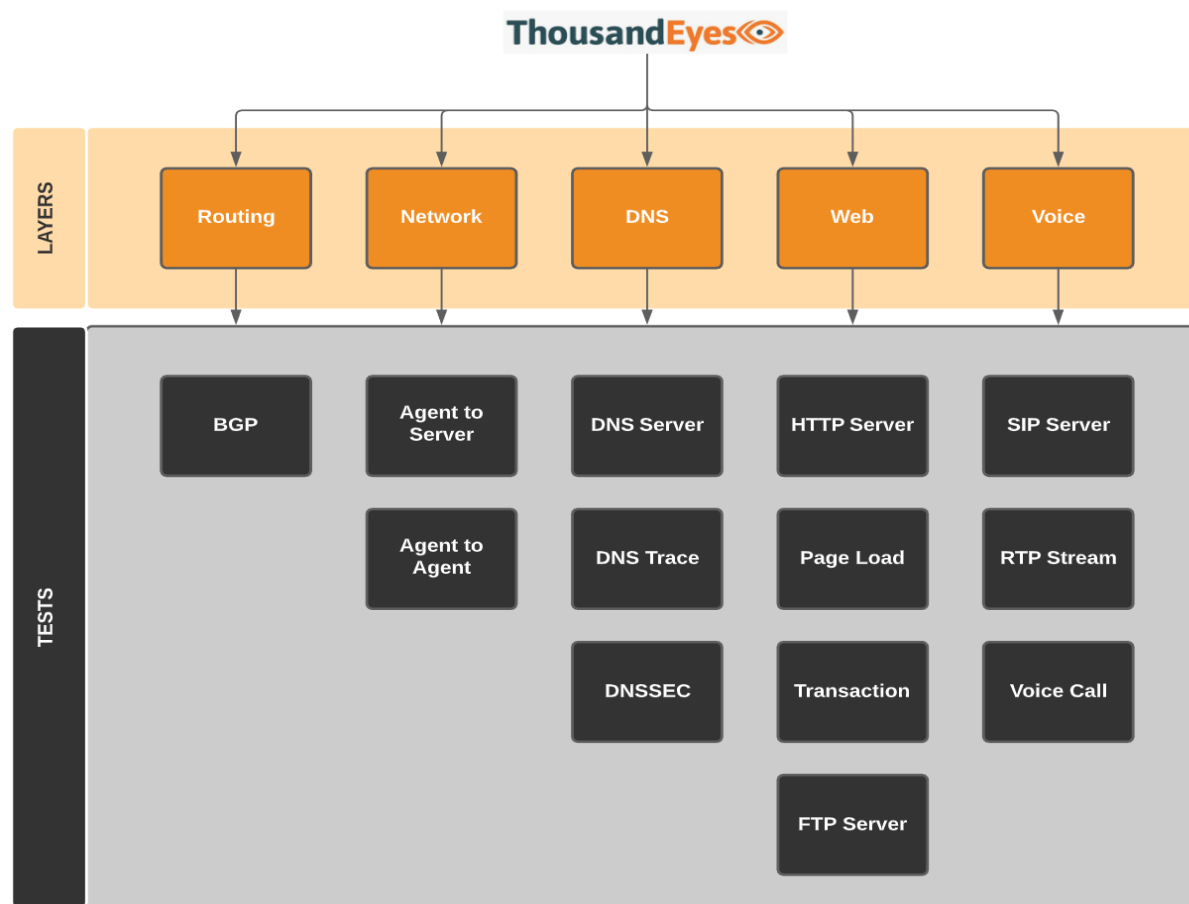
ThousandEyes

LAYERS

Routing

Network

DNS

Web

Voice

TESTS

BGP

Agent to Server

Agent to Agent

DNS Server

DNS Trace

DNSSEC

HTTP Server

Page Load

Transaction

FTP Server

SIP Server

RTP Stream

Voice Call